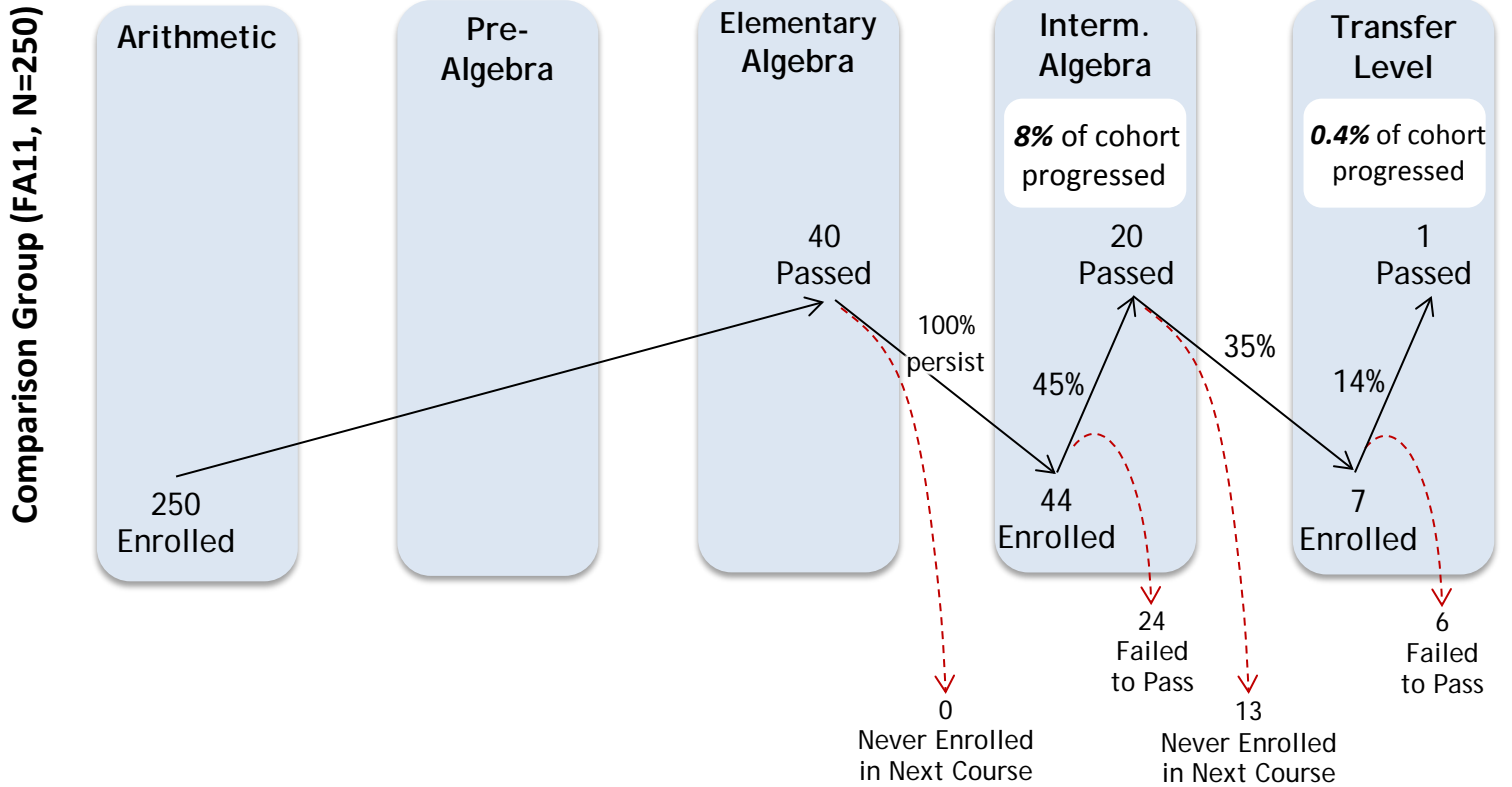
Comparison Group (FA11, N=250)

Arithmetic

Pre-Algebra

Elementary Algebra

Interm. Algebra

Transfer Level

*8%* of cohort progressed

*0.4%* of cohort progressed

250 Enrolled

40 Passed

100% persist

44 Enrolled

45%

20 Passed

35%

7 Enrolled

14%

1 Passed

0 Never Enrolled in Next Course

24 Failed to Pass

13 Never Enrolled in Next Course

6 Failed to Pass